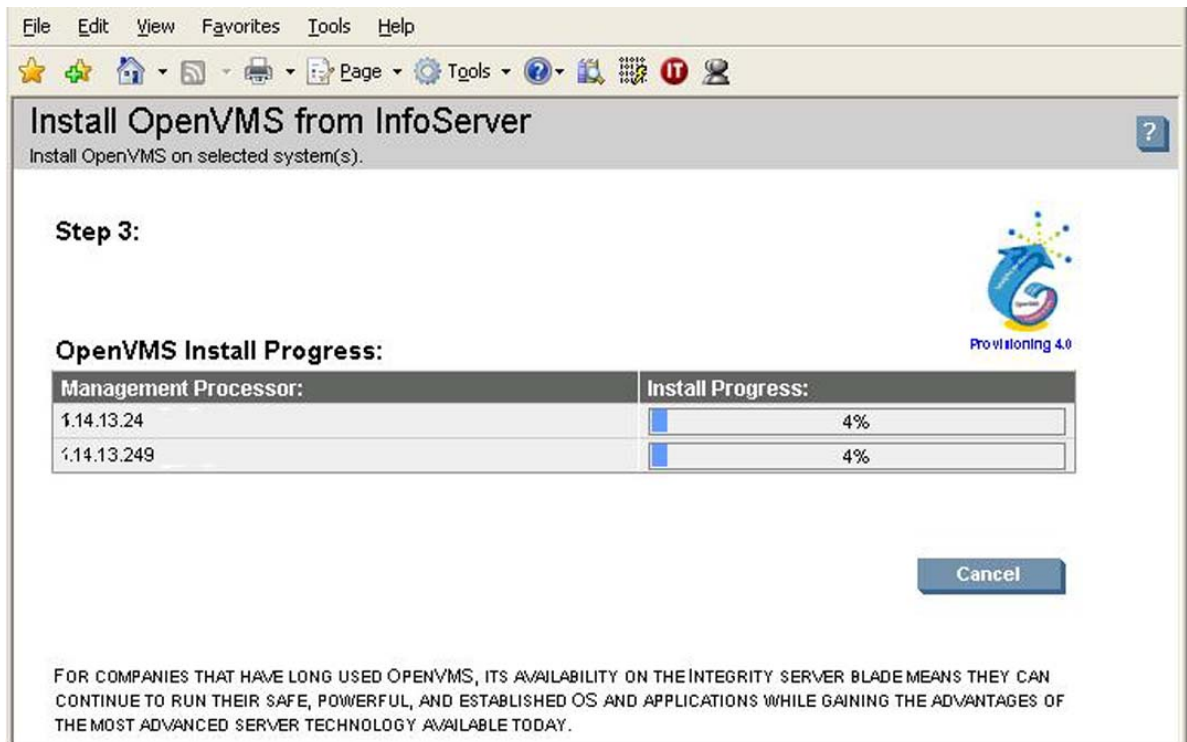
File Edit View Favorites Tools Help

Page Tools

Install OpenVMS from InfoServer
Install OpenVMS on selected system(s).

?

Step 3:

Provisioning 4.0

OpenVMS Install Progress:

| Management Processor: | Install Progress: |
|---|---|
| 1.14.13.24 | 4% |
| 1.14.13.249 | 4% |

Cancel

FOR COMPANIES THAT HAVE LONG USED OPENVMS, ITS AVAILABILITY ON THE INTEGRITY SERVER BLADE MEANS THEY CAN CONTINUE TO RUN THEIR SAFE, POWERFUL, AND ESTABLISHED OS AND APPLICATIONS WHILE GAINING THE ADVANTAGES OF THE MOST ADVANCED SERVER TECHNOLOGY AVAILABLE TODAY.